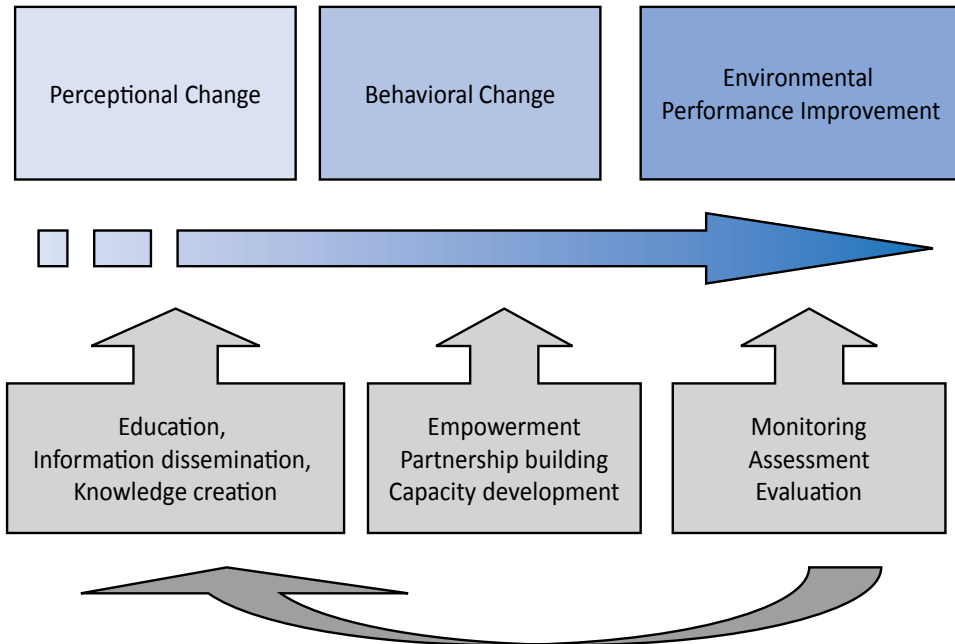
Perceptional Change

Behavioral Change

Environmental Performance Improvement

Education,
Information dissemination,
Knowledge creation

Empowerment
Partnership building
Capacity development

Monitoring
Assessment
Evaluation